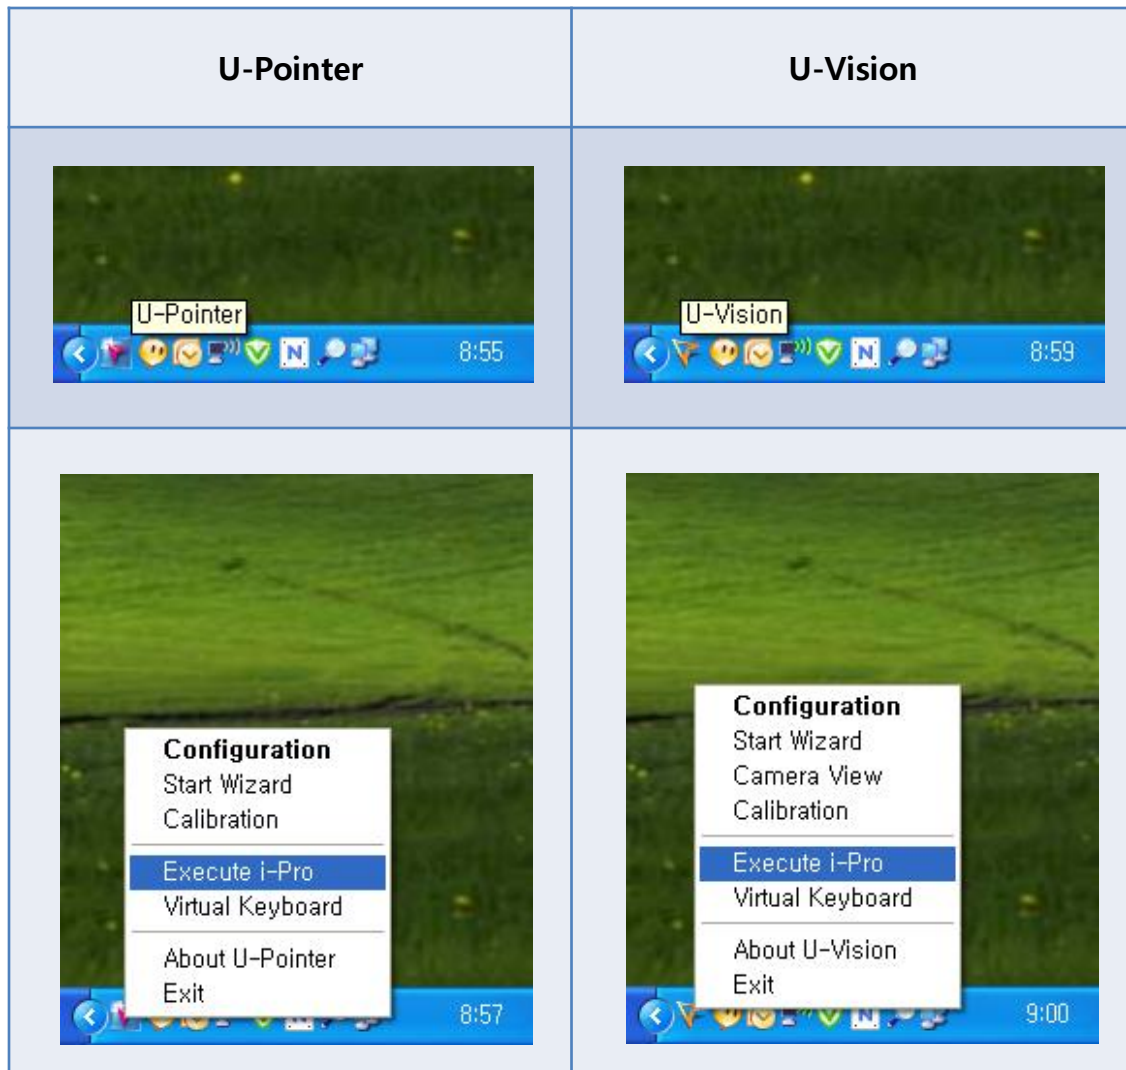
| U-Pointer | U-Vision |
|---|---|
| U-Pointer 8:55 | U-Vision 8:59 |
| Configuration Start Wizard Calibration Execute i-Pro Virtual Keyboard About U-Pointer Exit 8:57 | Configuration Start Wizard Camera View Calibration Execute i-Pro Virtual Keyboard About U-Vision Exit 9:00 |